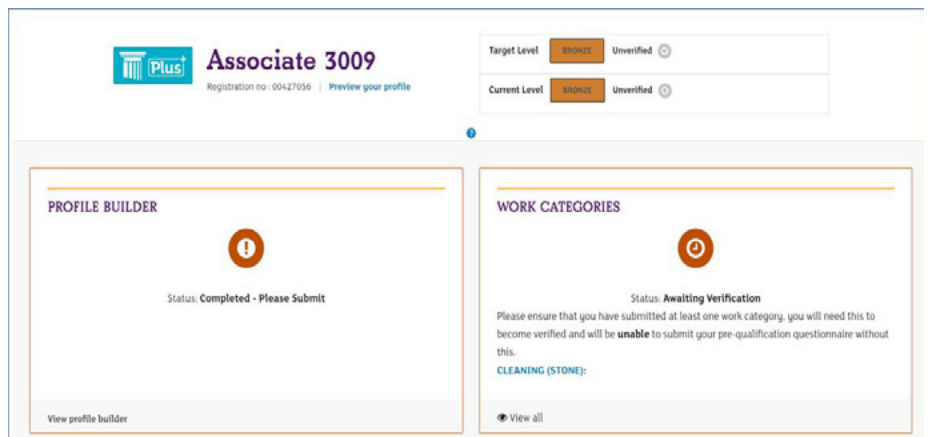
Plus

Associate 3009

Registration no : 00427056 | Preview your profile

Target Level BRONZE Unverified

Current Level BRONZE Unverified

PROFILE BUILDER

Status: Completed - Please Submit

View profile builder

WORK CATEGORIES

Status: Awaiting Verification

Please ensure that you have submitted at least one work category, you will need this to become verified and will be unable to submit your pre-qualification questionnaire without this.

CLEANING (STONE):

View all